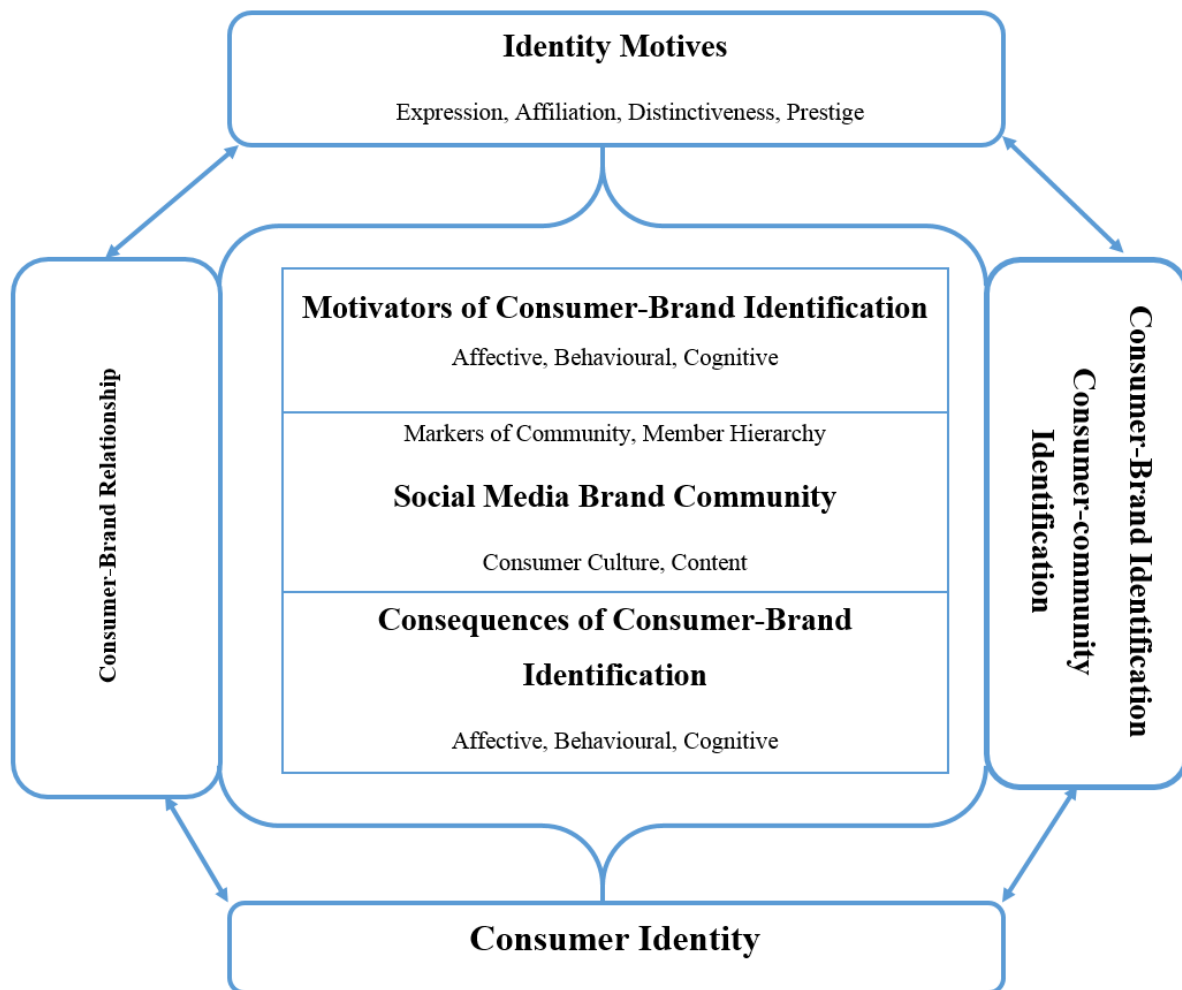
Identity Motives

Expression, Affiliation, Distinctiveness, Prestige

Consumer-Brand Relationship

Motivators of Consumer-Brand Identification

Affective, Behavioural, Cognitive

Markers of Community, Member Hierarchy

Social Media Brand Community

Consumer Culture, Content

Consequences of Consumer-Brand Identification

Affective, Behavioural, Cognitive

Consumer-Brand Identification
Consumer-community Identification

Consumer Identity